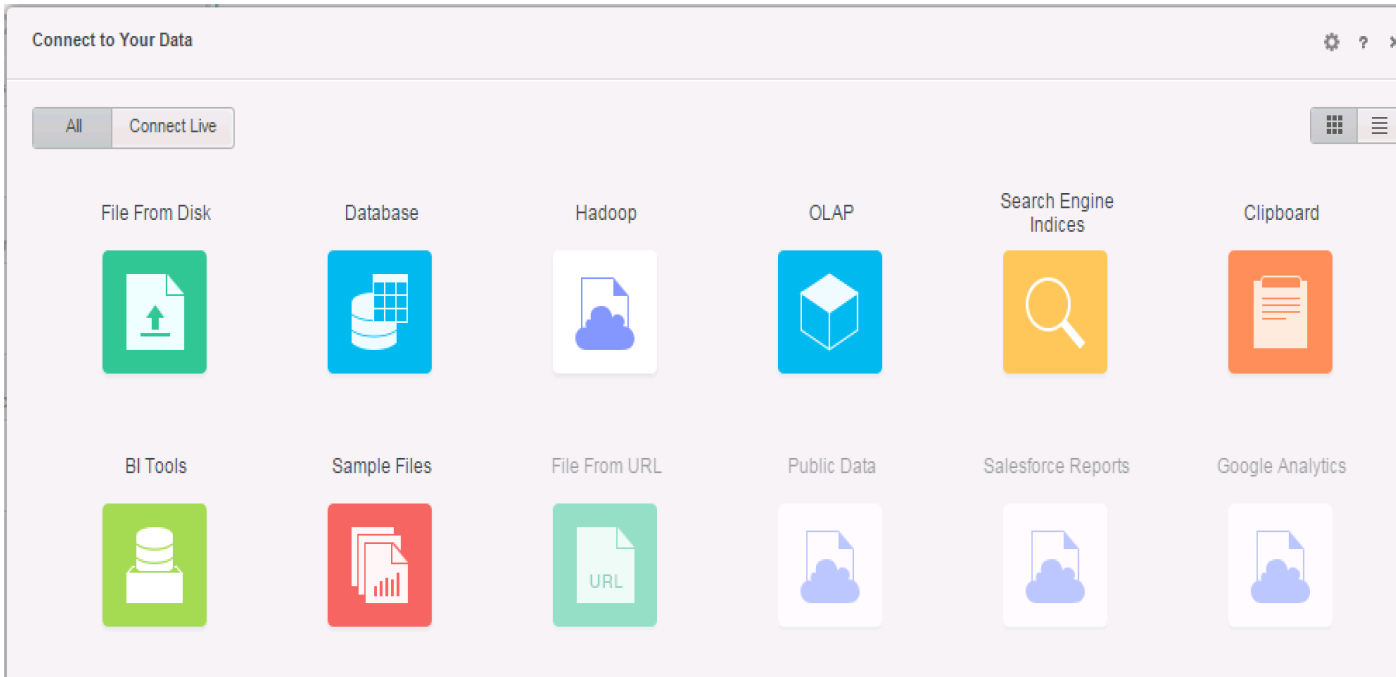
Connect to Your Data

? ×

All | Connect Live

File From Disk

Database

Hadoop

OLAP

Search Engine Indices

Clipboard

BI Tools

Sample Files

File From URL

URL

Public Data

Salesforce Reports

Google Analytics